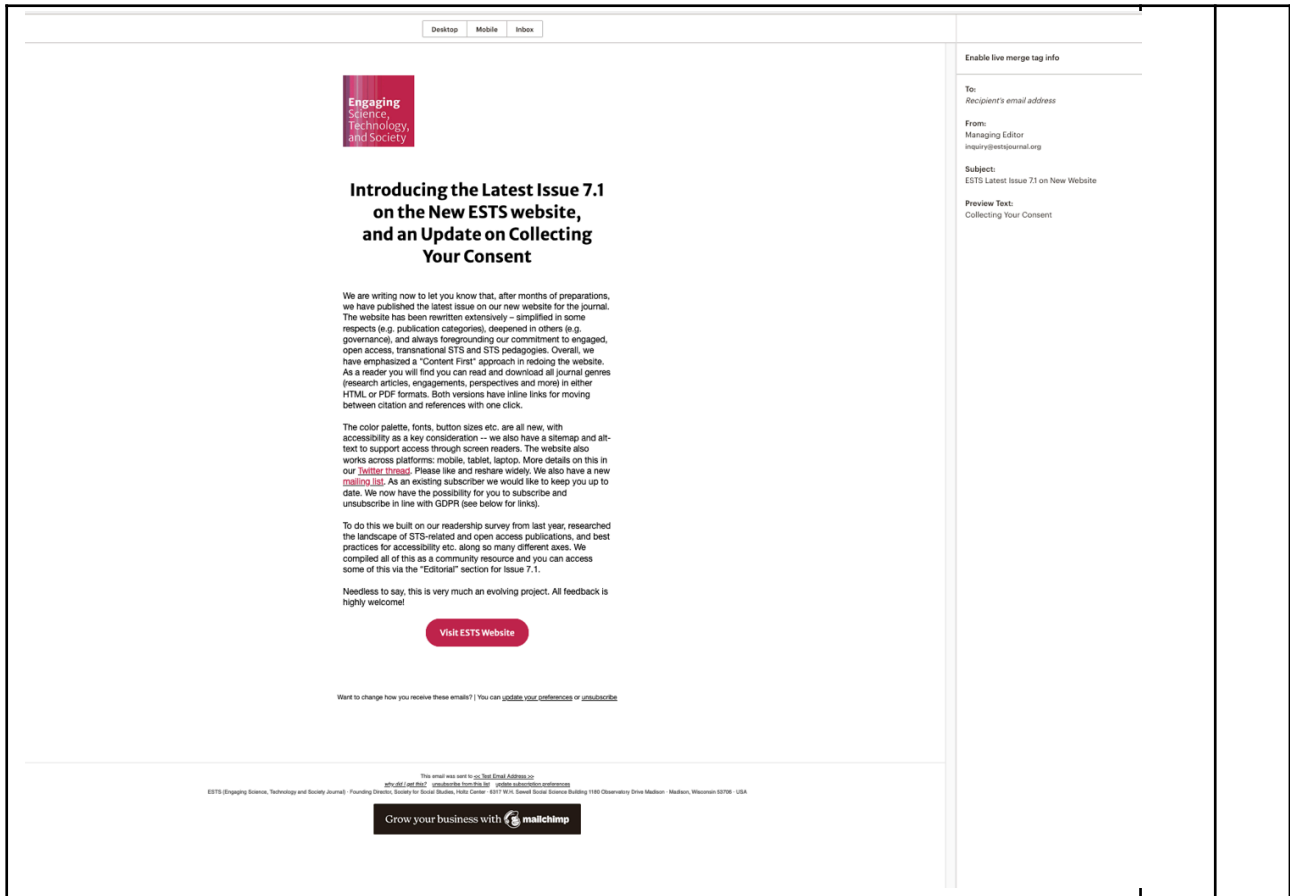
Desktop Mobile Inbox

Engaging Science, Technology, and Society

Introducing the Latest Issue 7.1 on the New ESTS website, and an Update on Collecting Your Consent

We are writing now to let you know that, after months of preparations, we have published the latest issue on our new website for the journal. The website has been rewritten extensively – simplified in some respects (e.g. publication categories), deepened in others (e.g. governance), and always foregrounding our commitment to engaged, open access, transnational STS and STS pedagogies. Overall, we have emphasized a "Content First" approach in redoing the website. As a reader you will find you can read and download all journal genres (research articles, engagements, perspectives and more) in either HTML or PDF formats. Both versions have inline links for moving between citation and references with one click.

The color palette, fonts, button sizes etc. are all new, with accessibility as a key consideration -- we also have a sitemap and alt-text to support access through screen readers. The website also works across platforms: mobile, tablet, laptop. More details on this in our Twitter thread. Please like and reshare widely. We also have a new mailing list. As an existing subscriber we would like to keep you up to date. We now have the possibility for you to subscribe and unsubscribe in line with GDPR (see below for links).

To do this we built on our readership survey from last year, researched the landscape of STS-related and open access publications, and best practices for accessibility etc. along so many different axes. We compiled all of this as a community resource and you can access some of this via the "Editorial" section for Issue 7.1.

Needless to say, this is very much an evolving project. All feedback is highly welcome!

Visit ESTS Website

Want to change how you receive these emails? | You can update your preferences or unsubscribe

This email was sent to << Test Email Address >>
why did I get this? unsubscribe from this list update subscription preferences
ESTS (Engaging Science, Technology and Society Journal) · Founding Director, Society for Social Studies, Holtz Center · 8317 W.H. Sewell Social Science Building 1180 Observatory Drive Madison · Madison, Wisconsin 53706 · USA

Grow your business with mailchimp

Enable live merge tag info

To:
Recipient's email address

From:
Managing Editor
inquiry@estsjournal.org

Subject:
ESTS Latest Issue 7.1 on New Website

Preview Text:
Collecting Your Consent